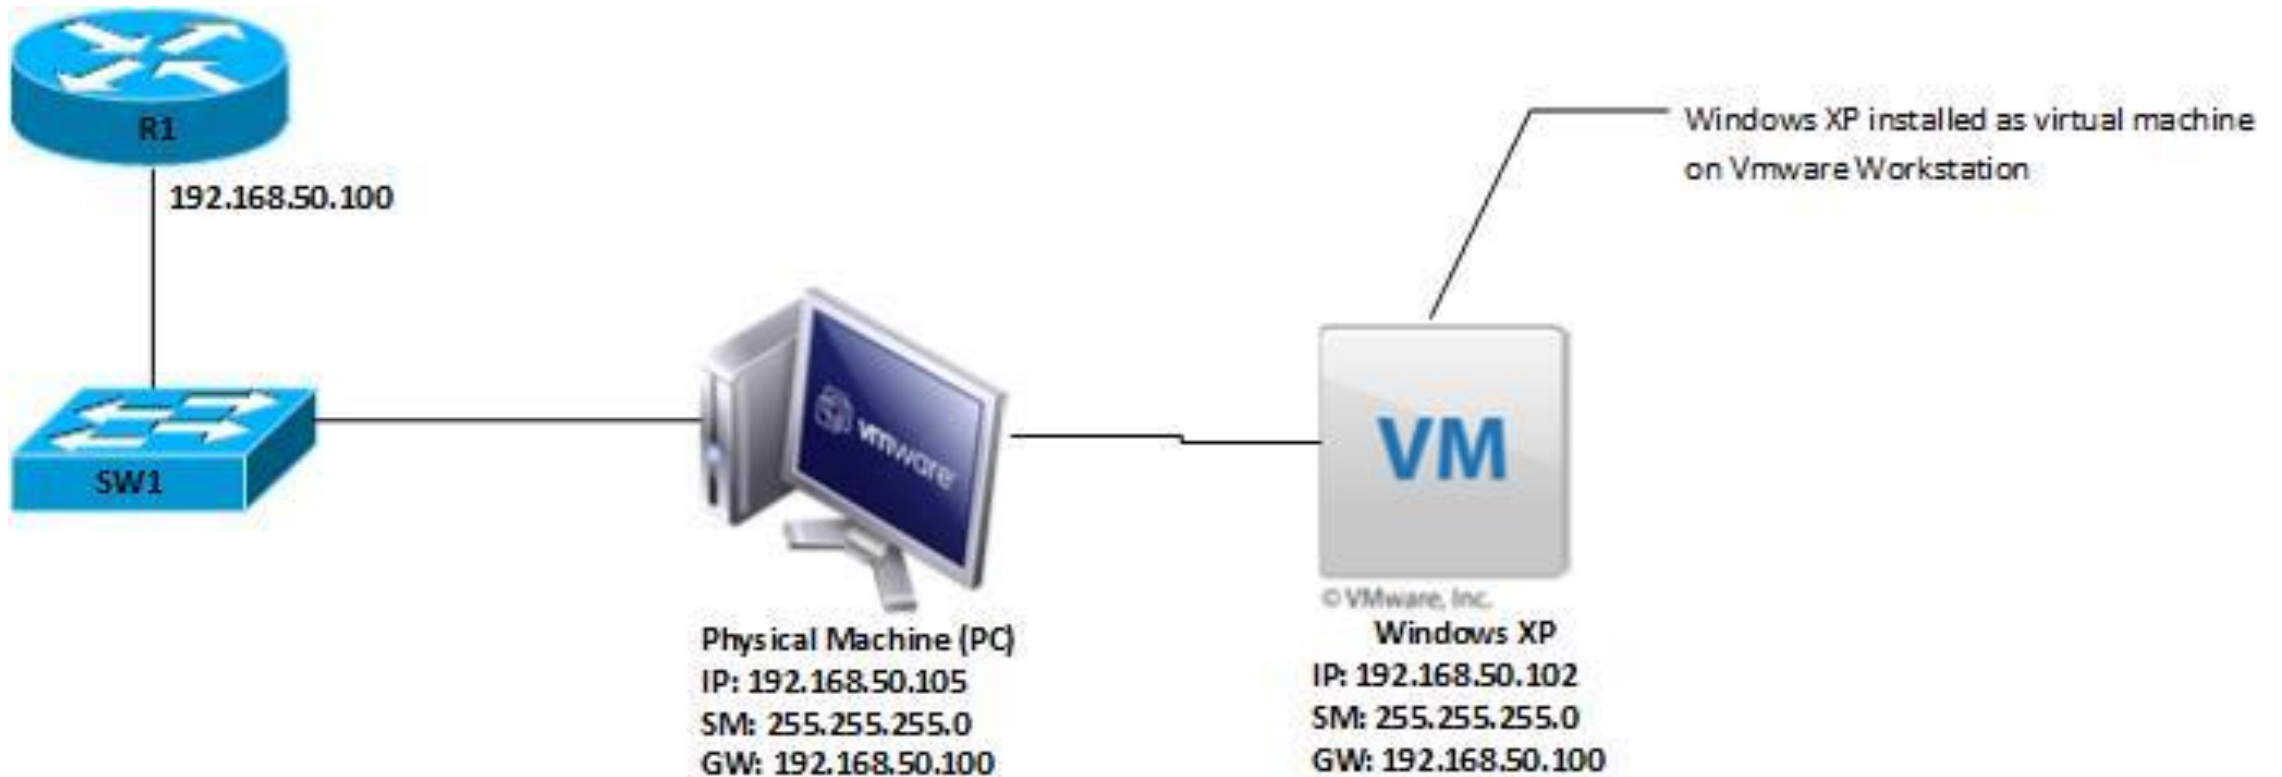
R1

192.168.50.100

SW1

vmware

Physical Machine (PC)
IP: 192.168.50.105
SM: 255.255.255.0
GW: 192.168.50.100

Windows XP installed as virtual machine on Vmware Workstation

VM

© VMware, Inc.

Windows XP
IP: 192.168.50.102
SM: 255.255.255.0
GW: 192.168.50.100